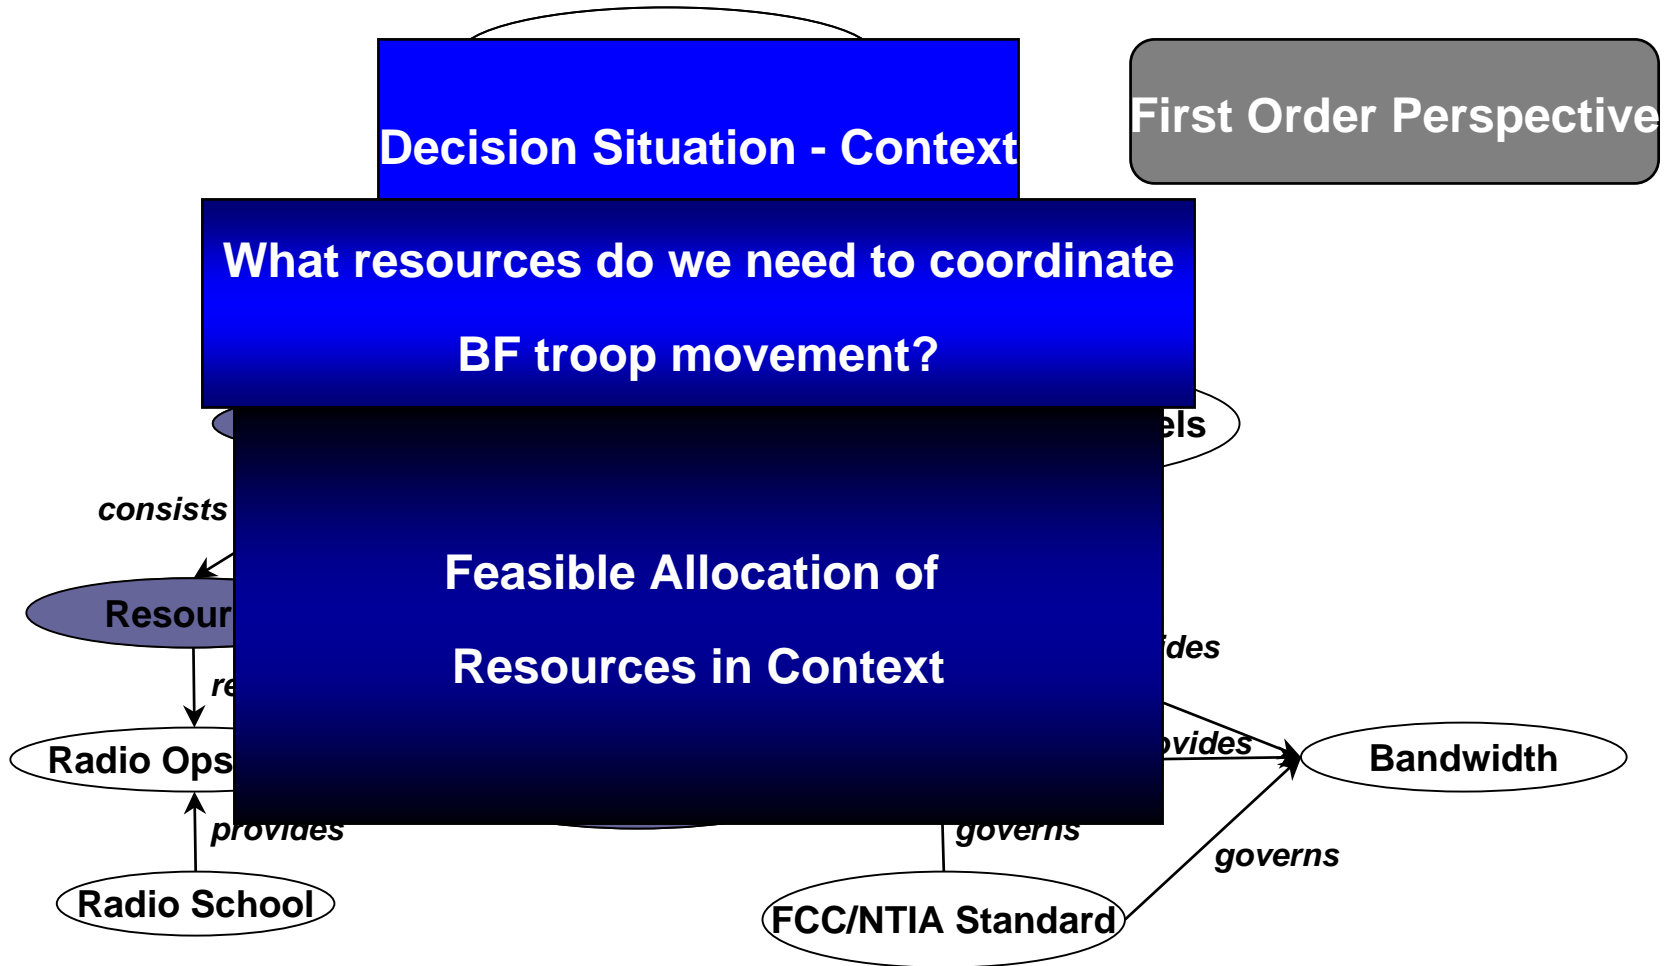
Decision Situation - Context

First Order Perspective

What resources do we need to coordinate BF troop movement?

els

consists

Resour

re

Radio Ops

provides

Radio School

Feasible Allocation of Resources in Context

ides

vides

Bandwidth

governs

governs

FCC/NTIA Standard